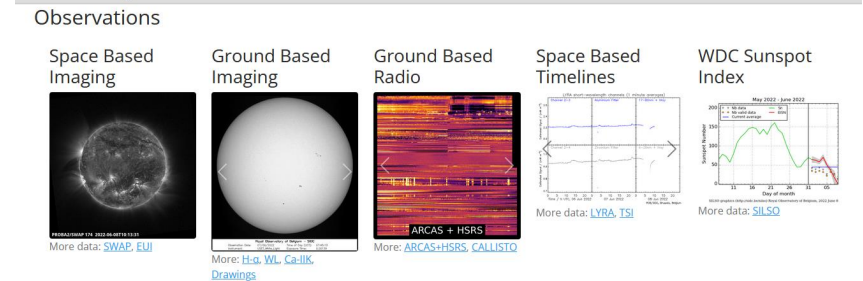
Observations

Space Based Imaging

PROBA2/SWAP 174 2022-06-06T10:13:31

More data: SWAP, EUI

Ground Based Imaging

Royal Observatory of Belgium – USET

More: H-α, WL, Ca-IIK, Drawings

Ground Based Radio

ARCAS + HSRS

More: ARCAS+HSRS, CALLISTO

Space Based Timelines

LYRA short-wavelength channels (1 minute average)

More data: LYRA, TSI

WDC Sunspot Index

May 2022 - June 2022

Sunspot Number

Day of month

11 16 21 26 31 05

More data: SILSO